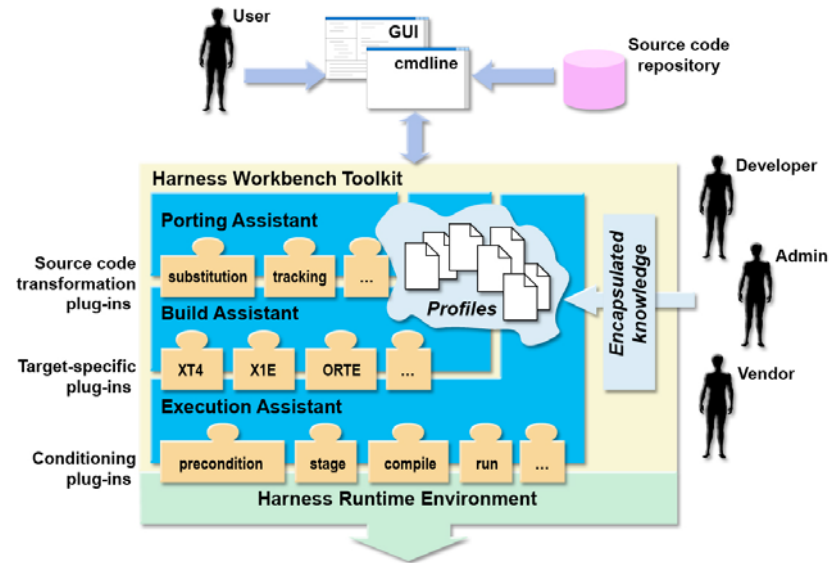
User

GUI

cmdline

Source code repository

Harness Workbench Toolkit

Developer

Porting Assistant

Source code transformation plug-ins

substitution

tracking

...

Profiles

Encapsulated knowledge

Admin

Build Assistant

Target-specific plug-ins

XT4

X1E

ORTE

...

Vendor

Execution Assistant

Conditioning plug-ins

precondition

stage

compile

run

...

Harness Runtime Environment